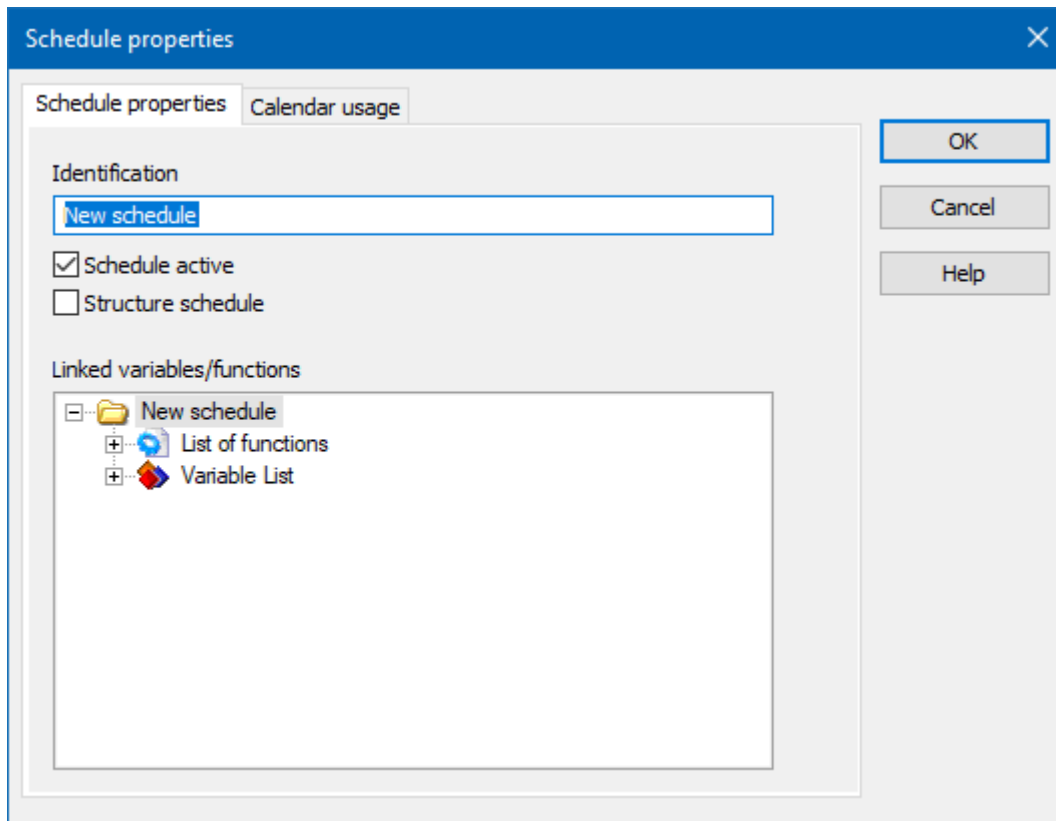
Schedule properties

Schedule properties
Calendar usage

Identification

New schedule

Schedule active

Structure schedule

Linked variables/functions

New schedule
List of functions
Variable List

OK
Cancel
Help